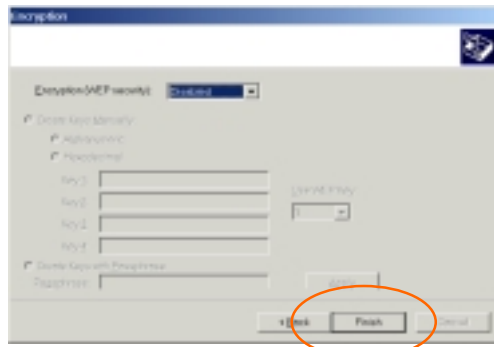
Encryption

Encryption (WEP security): Disabled

Create Keys Manually

Alphanumeric

Hexadecimal

Key 1

Key 2

Key 3

Key 4

Default Key: 1

Create Keys with Passphrase

Passphrase:

Apply

< Back

Finish

Cancel